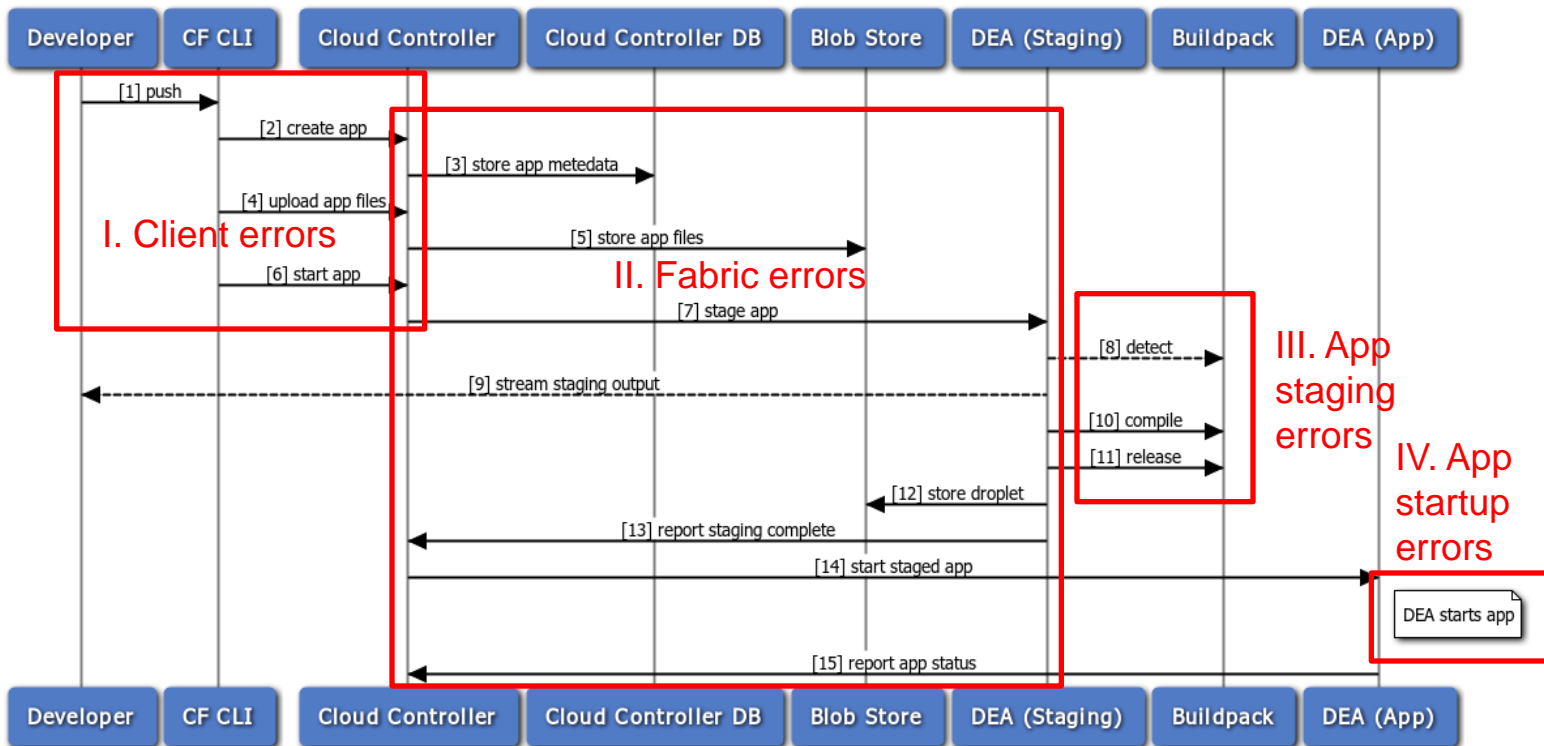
Developer CF CLI Cloud Controller Cloud Controller DB Blob Store DEA (Staging) Buildpack DEA (App)

[1] push

[2] create app

[3] store app metedata

[4] upload app files

I. Client errors

[5] store app files

[6] start app

II. Fabric errors

[7] stage app

[8] detect

III. App staging errors

[9] stream staging output

[10] compile

[11] release

IV. App startup errors

[12] store droplet

[13] report staging complete

[14] start staged app

DEA starts app

[15] report app status

Developer CF CLI Cloud Controller Cloud Controller DB Blob Store DEA (Staging) Buildpack DEA (App)